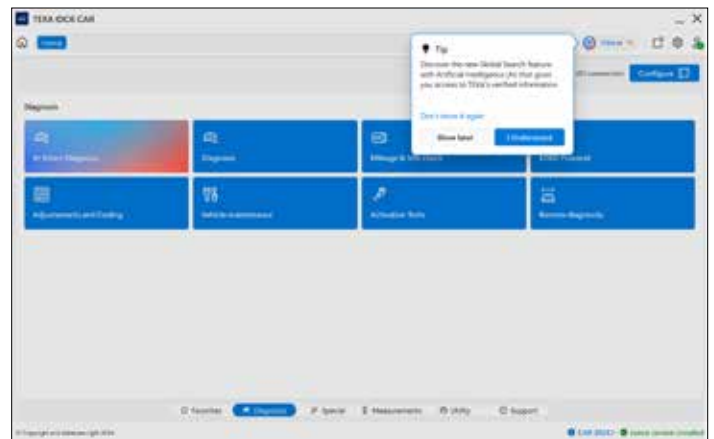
TEXA IDC6 CAR

Home

Tip

Discover the new Global Search feature with Artificial Intelligence (AI) that gives you access to TEXA's verified information

Don't show it again

Show later

I Understand

Configure

Diagnosis

AI Smart Diagnosis

Diagnosis

Mileage & Services

Adjustments and Coding

Vehicle maintenance

Activation Tools

Remote diagnosis

Favorites

Diagnosis

Special

Measurements

Utility

Support

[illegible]